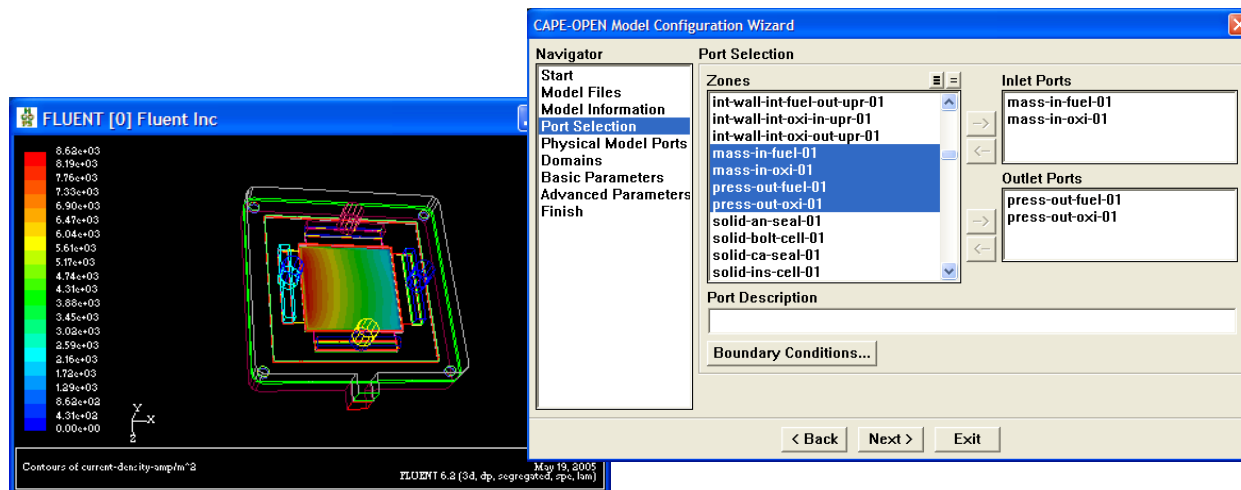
FLUENT [0] Fluent Inc

8.62e+03
8.19e+03
7.76e+03
7.33e+03
6.90e+03
6.47e+03
6.04e+03
5.61e+03
5.17e+03
4.74e+03
4.31e+03
3.88e+03
3.45e+03
3.02e+03
2.59e+03
2.16e+03
1.72e+03
1.29e+03
8.62e+02
4.31e+02
0.00e+00

Y
X
Z

Contours of current-density-amp/m^2

May 19, 2005
FLUENT 6.2 (3d, dp, segregated, spe, lam)

CAPE-OPEN Model Configuration Wizard

Navigator
Start
Model Files
Model Information
Port Selection
Physical Model Ports
Domains
Basic Parameters
Advanced Parameters
Finish

Port Selection

Zones
int-wall-int-fuel-out-upr-01
int-wall-int-oxi-in-upr-01
int-wall-int-oxi-out-upr-01
mass-in-fuel-01
mass-in-oxi-01
press-out-fuel-01
press-out-oxi-01
solid-an-seal-01
solid-bolt-cell-01
solid-ca-seal-01
solid-ins-cell-01

->
<-
->
<-

Inlet Ports
mass-in-fuel-01
mass-in-oxi-01

Outlet Ports
press-out-fuel-01
press-out-oxi-01

Port Description

Boundary Conditions...

< Back
Next >
Exit